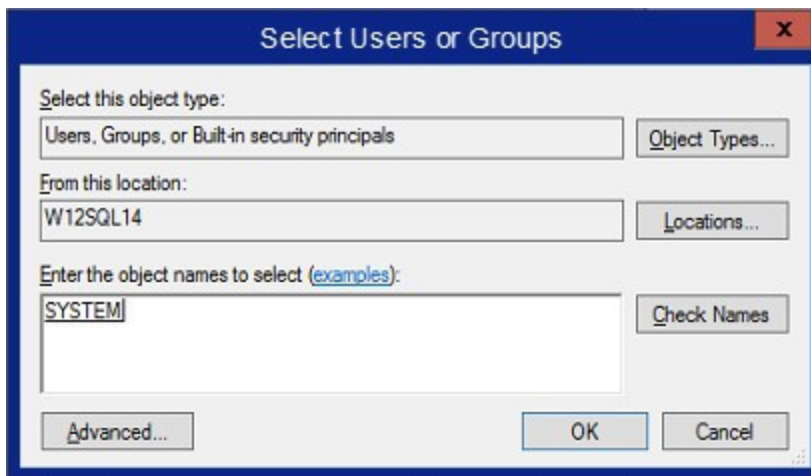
Select Users or Groups

x

Select this object type:

Users, Groups, or Built-in security principals

Object Types...

From this location:

W12SQL14

Locations...

Enter the object names to select (examples):

SYSTEM

Check Names

Advanced...

OK

Cancel